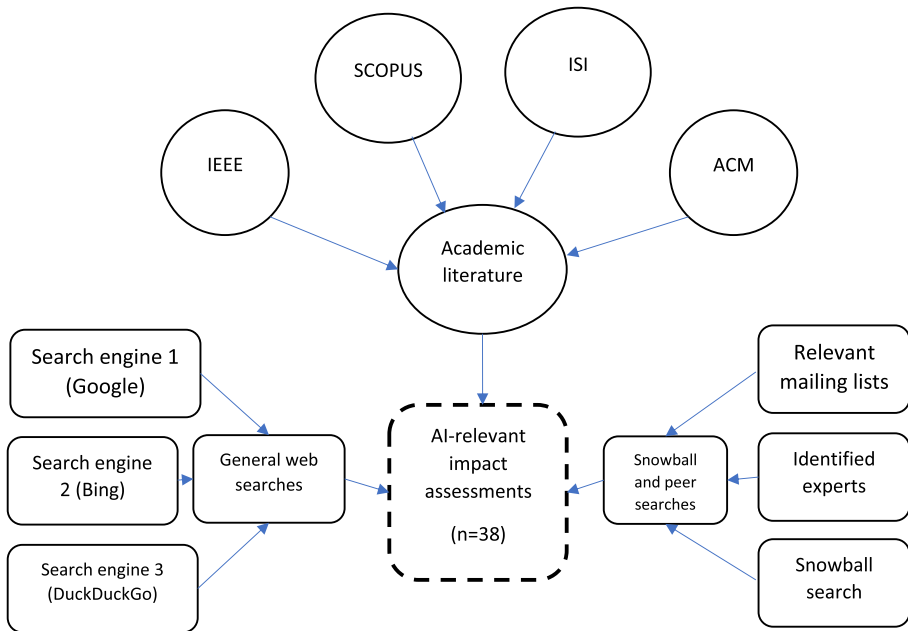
SCOPUS

ISI

IEEE

ACM

Academic literature

Search engine 1 (Google)

Search engine 2 (Bing)

Search engine 3 (DuckDuckGo)

General web searches

AI-relevant impact assessments

(n=38)

Relevant mailing lists

Identified experts

Snowball search

Snowball and peer searches